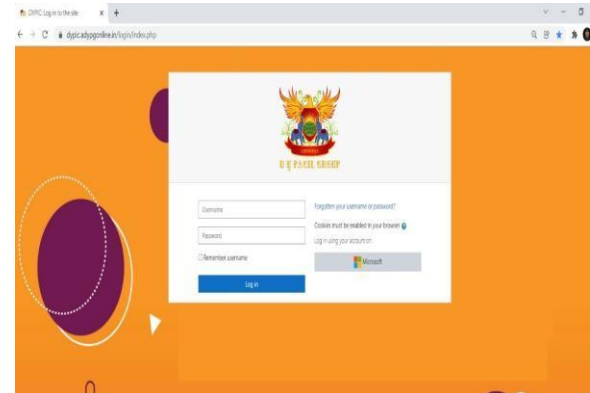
DYPIC: Log in to the site
dypic.adypgonline.in/login/index.php

D Y PATIL GROUP

Username
Password
Remember username
Log in

Forgotten your username or password?
Cookies must be enabled in your browser
Log in using your account on:
Microsoft